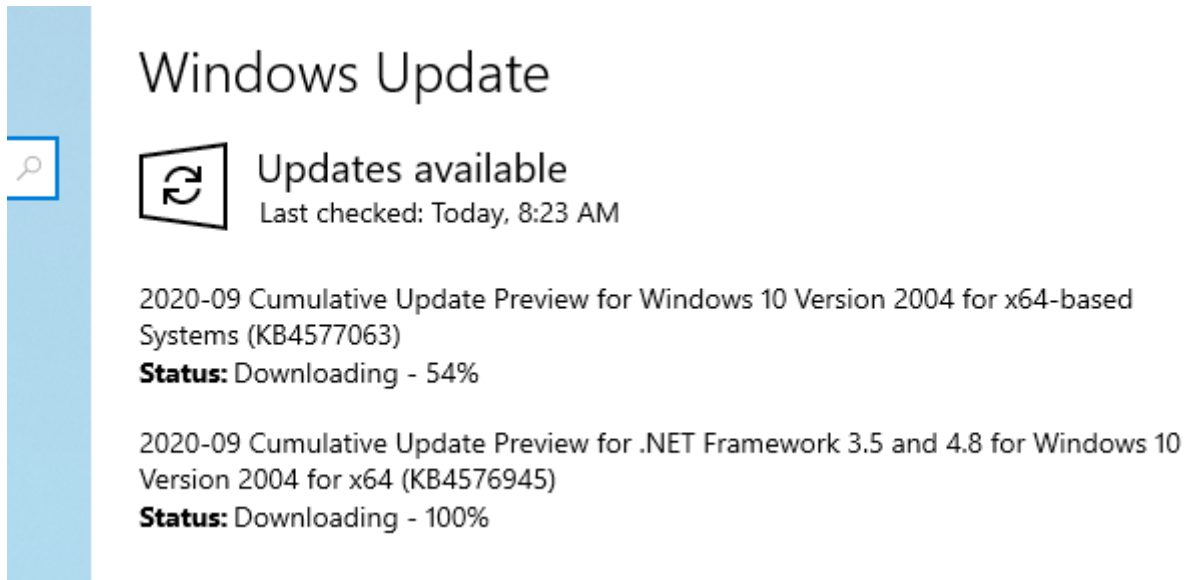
Windows Update

Updates available
Last checked: Today, 8:23 AM

2020-09 Cumulative Update Preview for Windows 10 Version 2004 for x64-based Systems (KB4577063)
**Status:** Downloading - 54%

2020-09 Cumulative Update Preview for .NET Framework 3.5 and 4.8 for Windows 10 Version 2004 for x64 (KB4576945)
**Status:** Downloading - 100%